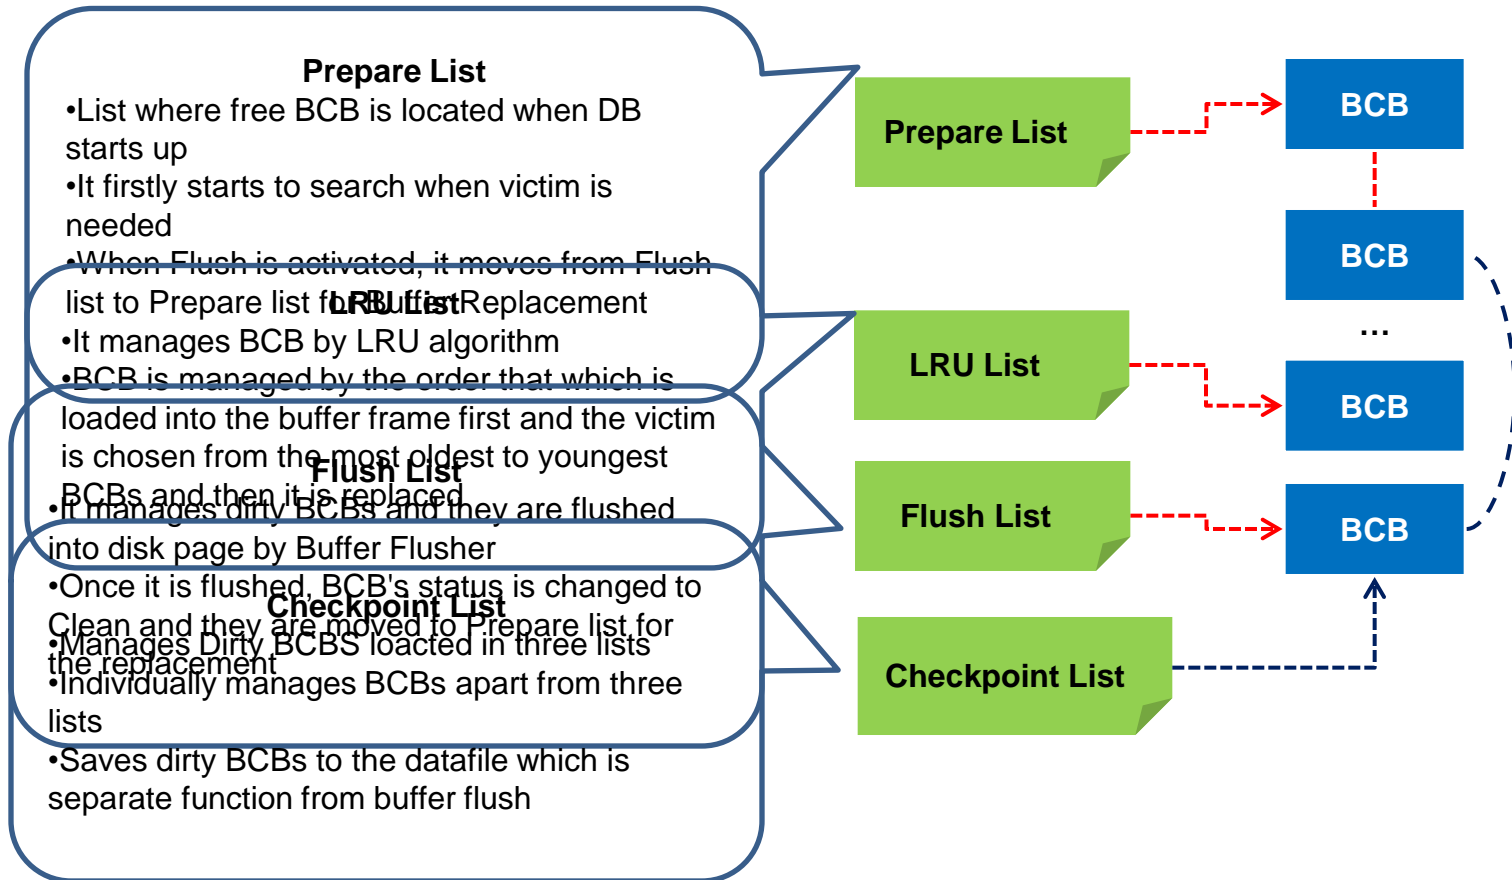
Prepare List
•List where free BCB is located when DB starts up
•It firstly starts to search when victim is needed
•When Flush is activated, it moves from Flush list to Prepare list for buffer Replacement

LRU List
•It manages BCB by LRU algorithm
•BCB is managed by the order that which is loaded into the buffer frame first and the victim is chosen from the most oldest to youngest BCBs and then it is replaced

Flush List
•It manages dirty BCBs and they are flushed into disk page by Buffer Flusher
•Once it is flushed, BCB's status is changed to Clean and they are moved to Prepare list for the replacement

Checkpoint List
•Manages Dirty BCBS loacted in three lists
•Individually manages BCBs apart from three lists
•Saves dirty BCBs to the datafile which is separate function from buffer flush

Prepare List
LRU List
Flush List
Checkpoint List

BCB
BCB
...
BCB
BCB